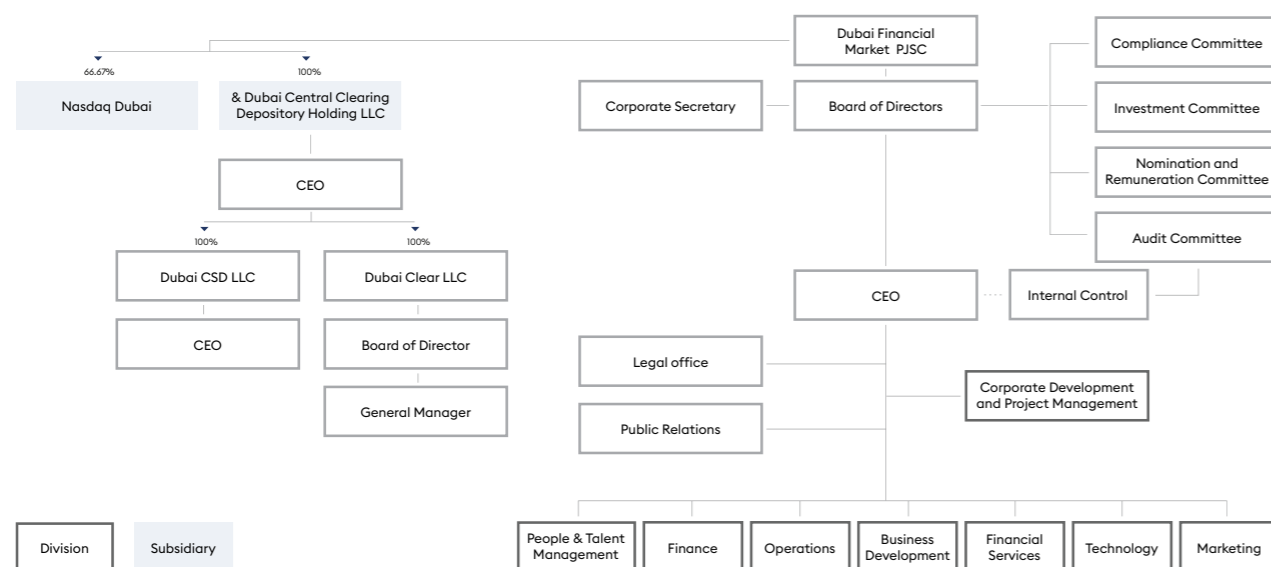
Dubai Financial Market PJSC

66.67%

100%

Nasdaq Dubai

& Dubai Central Clearing Depository Holding LLC

CEO

100%

100%

Dubai CSD LLC

Dubai Clear LLC

CEO

Board of Director

General Manager

Corporate Secretary

Board of Directors

Compliance Committee

Investment Committee

Nomination and Remuneration Committee

Audit Committee

CEO

Internal Control

Legal office

Public Relations

Corporate Development and Project Management

People & Talent Management

Finance

Operations

Business Development

Financial Services

Technology

Marketing

Division

Subsidiary